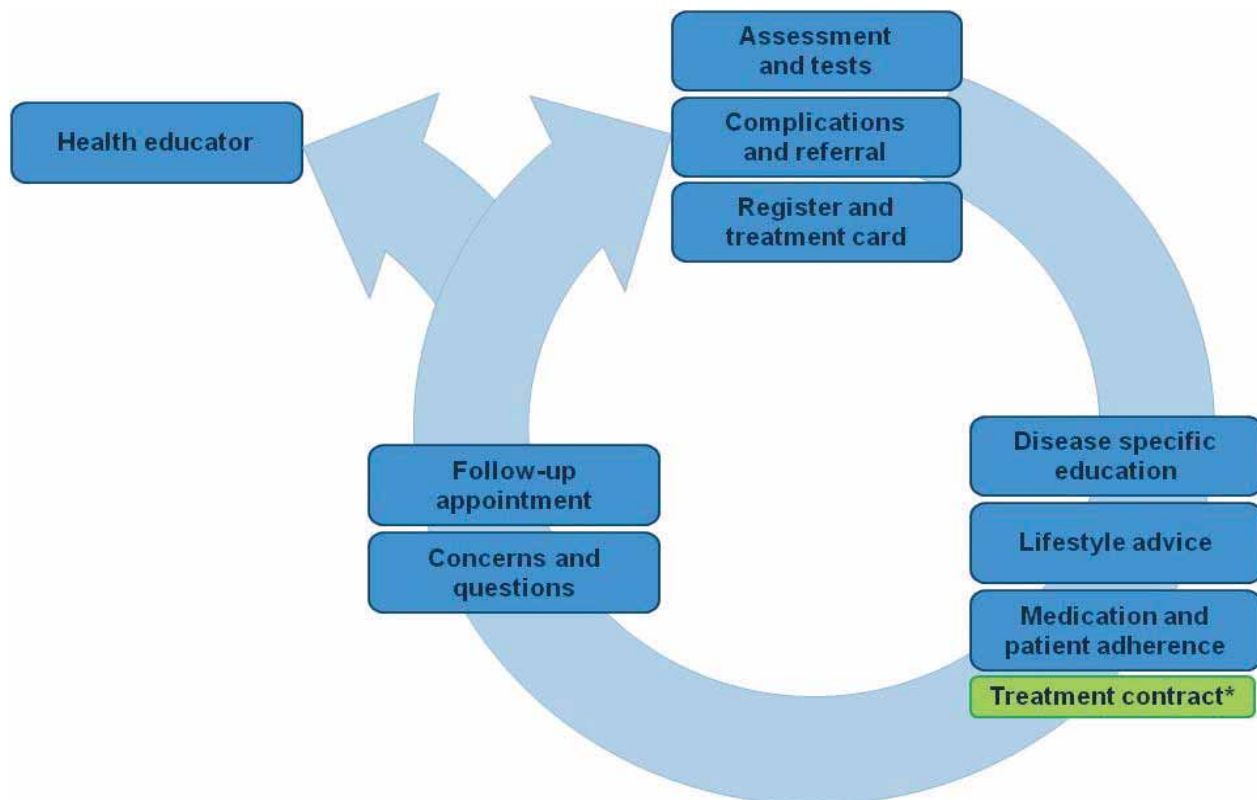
Health educator

Assessment and tests

Complications and referral

Register and treatment card

Disease specific education

Lifestyle advice

Medication and patient adherence

Treatment contract*

Follow-up appointment

Concerns and questions